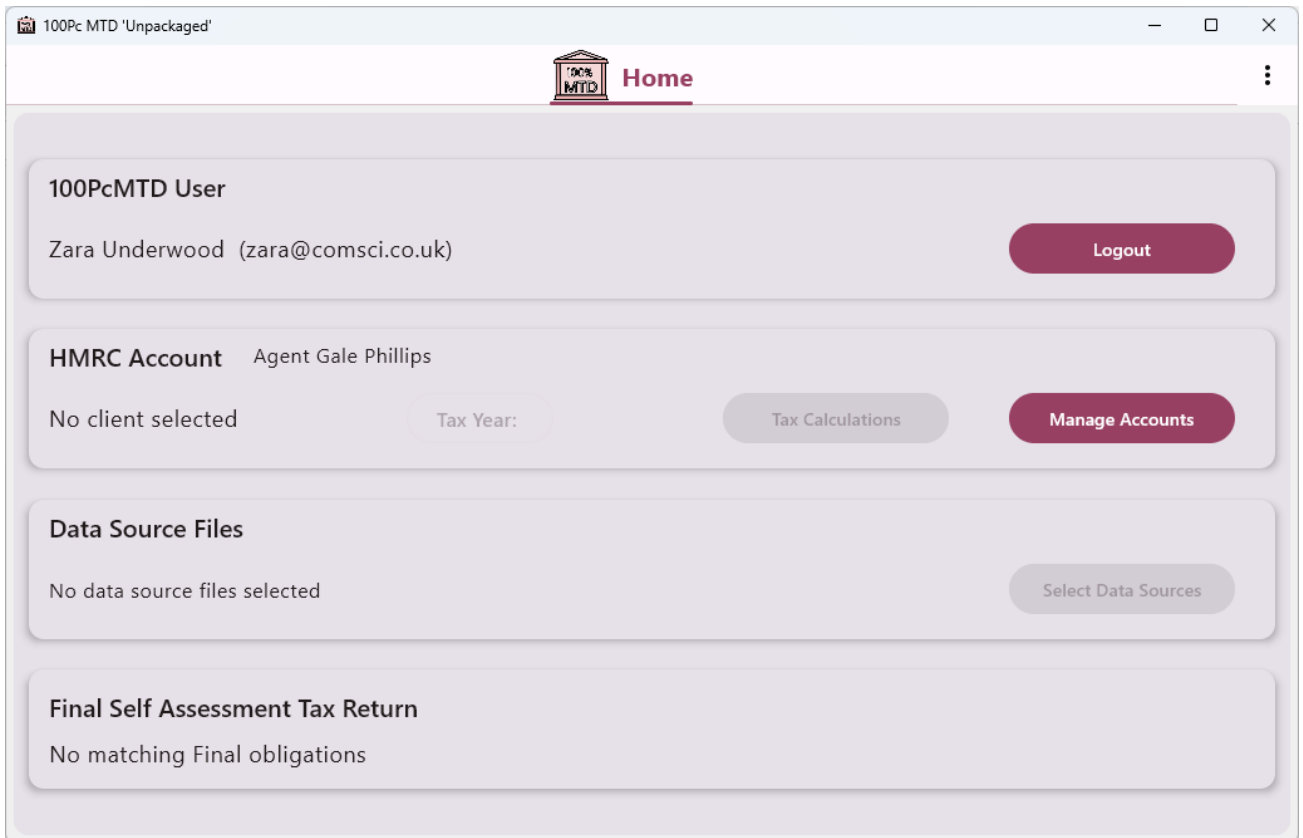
100Pc MTD 'Unpackaged'

100% MTD Home

100PcMTD User

Zara Underwood (zara@comsci.co.uk)

Logout

HMRC Account Agent Gale Phillips

No client selected

Tax Year:

Tax Calculations

Manage Accounts

Data Source Files

No data source files selected

Select Data Sources

Final Self Assessment Tax Return

No matching Final obligations